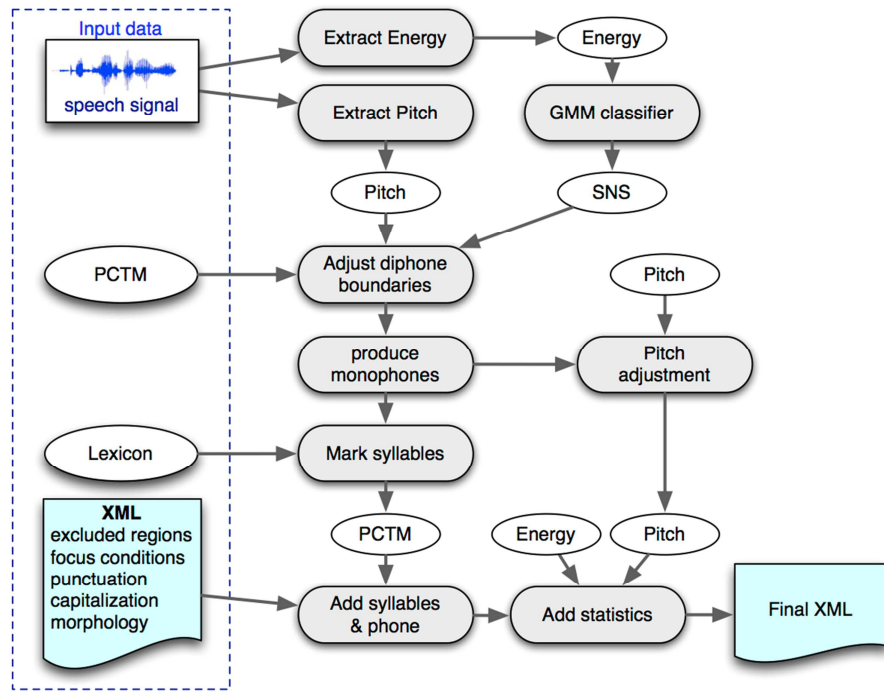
Input data

speech signal

Extract Energy

Energy

Extract Pitch

GMM classifier

Pitch

SNS

PCTM

Adjust diphone boundaries

Pitch

produce monophones

Pitch adjustment

Lexicon

Mark syllables

XML
excluded regions
focus conditions
punctuation
capitalization
morphology

PCTM

Energy

Pitch

Add syllables & phone

Add statistics

Final XML